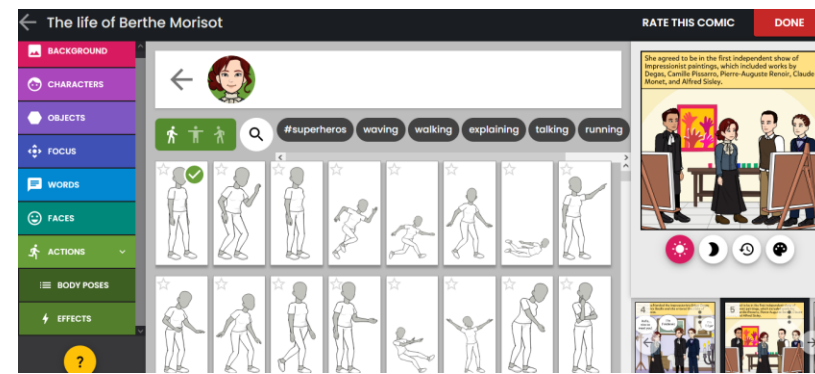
The life of Berthe Morisot

RATE THIS COMIC

DONE

BACKGROUND

CHARACTERS

OBJECTS

FOCUS

WORDS

FACES

ACTIONS

BODY POSES

EFFECTS

?

#superheros waving walking explaining talking running

She agreed to be in the first independent show of Impressionist paintings, which included works by Degas, Camille Pissarro, Pierre-Auguste Renoir, Claude Monet, and Alfred Sisley.

4

5